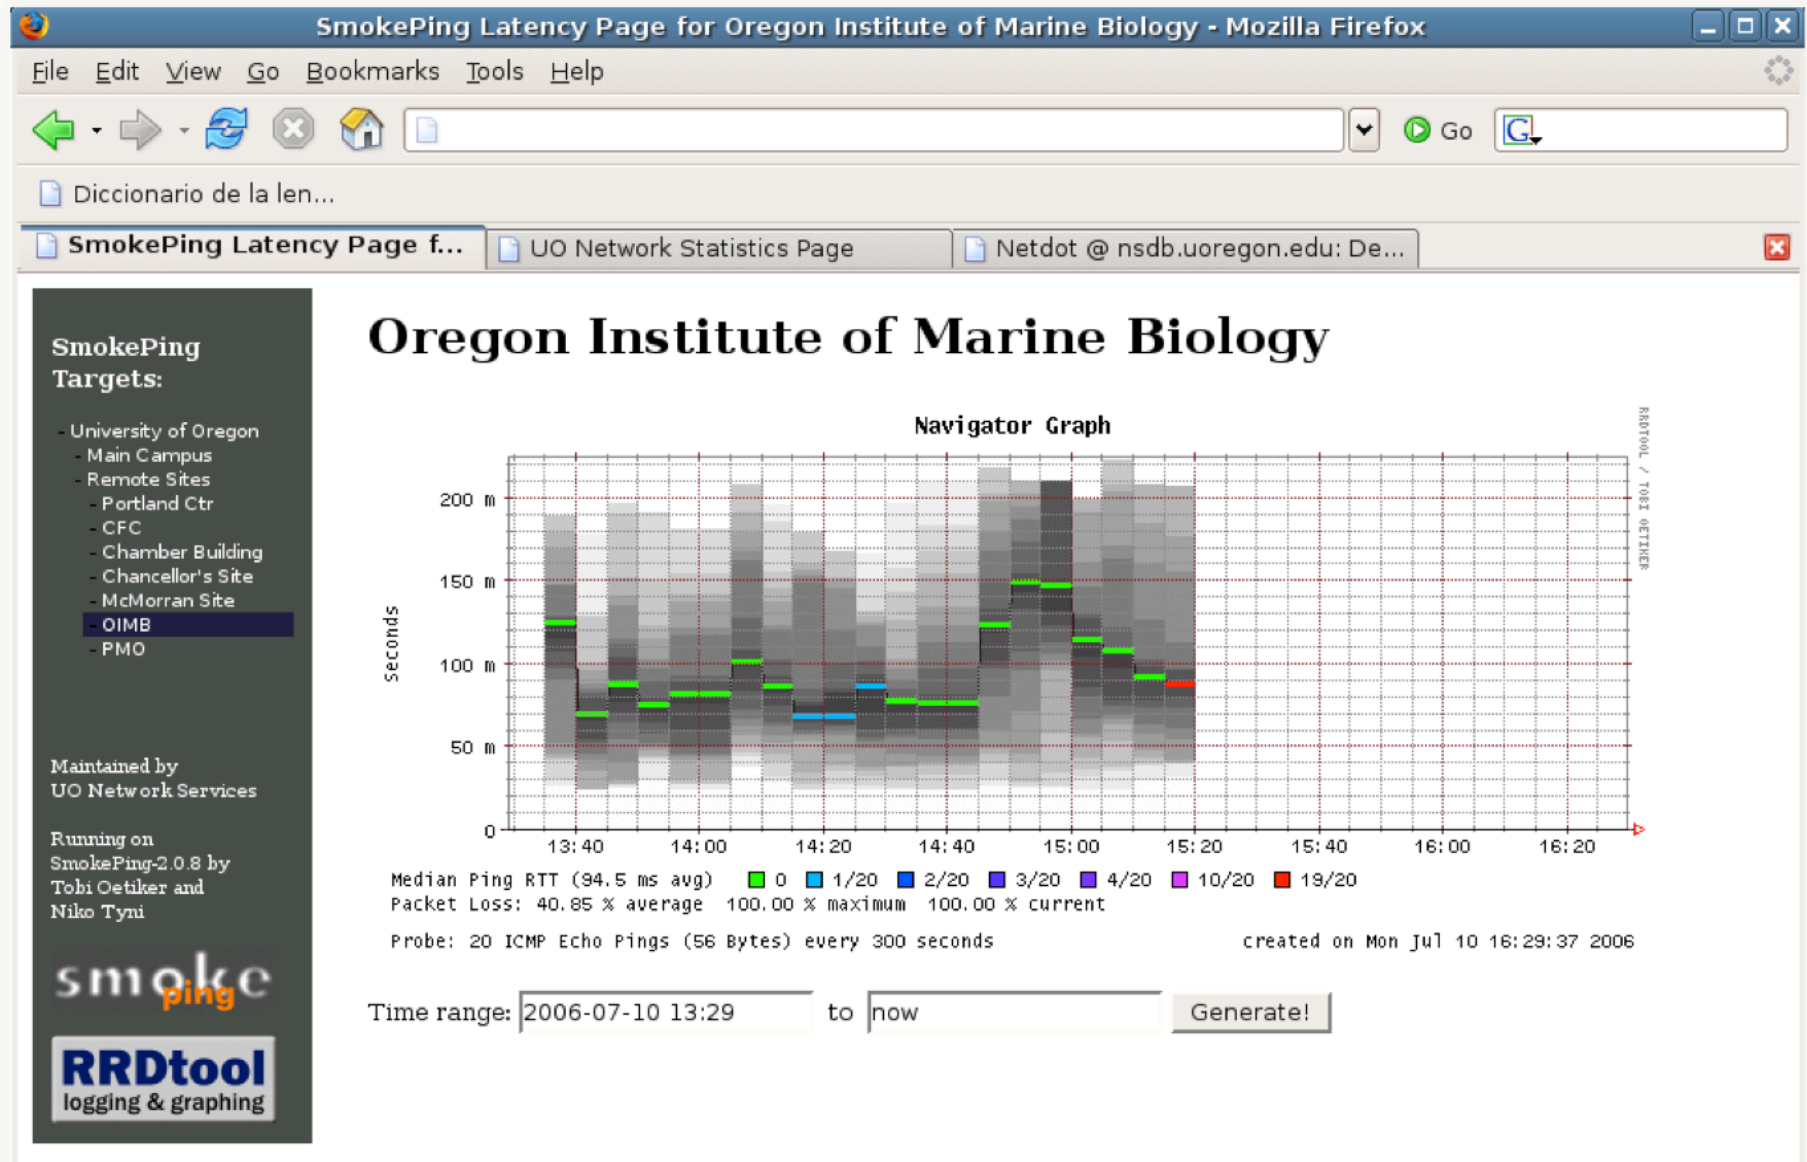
SmokePing Latency Page for Oregon Institute of Marine Biology - Mozilla Firefox

File Edit View Go Bookmarks Tools Help

Go

Diccionario de la len...

SmokePing Latency Page f... UO Network Statistics Page Netdot @ nsdb.uoregon.edu: De...

SmokePing Targets:

- University of Oregon
- Main Campus
- Remote Sites
- Portland Ctr
- CFC
- Chamber Building
- Chancellor's Site
- McMorran Site
- OIMB
- PMO

Maintained by UO Network Services

Running on SmokePing-2.0.8 by Tobi Oetiker and Niko Tyni

smoke ping

RRDtool logging & graphing

Oregon Institute of Marine Biology

Navigator Graph

RRDTOOL / TOBI OETIKER

Seconds

200 m
150 m
100 m
50 m
0

13:40 14:00 14:20 14:40 15:00 15:20 15:40 16:00 16:20

Median Ping RTT (94.5 ms avg) 0 1/20 2/20 3/20 4/20 10/20 19/20
Packet Loss: 40.85 % average 100.00 % maximum 100.00 % current

Probe: 20 ICMP Echo Pings (56 Bytes) every 300 seconds created on Mon Jul 10 16:29:37 2006

Time range: 2006-07-10 13:29 to now Generate!